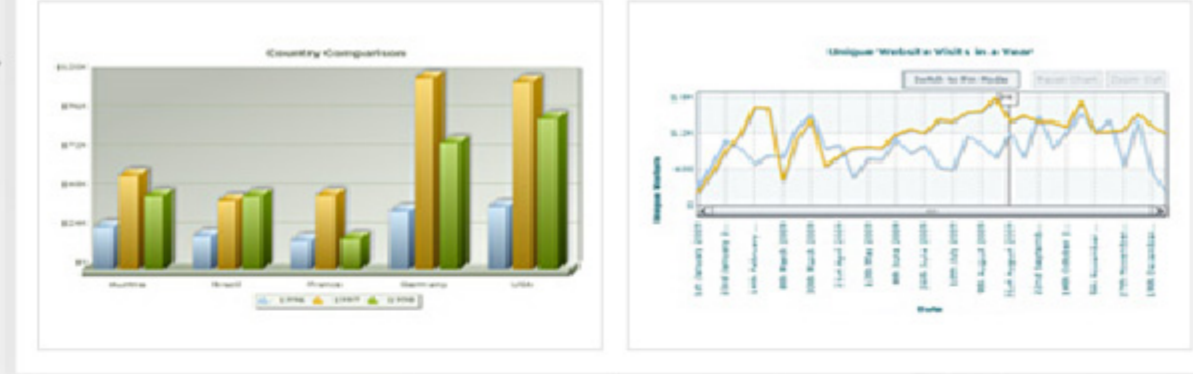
Country Comparison

$1,20K
$96K
$72K
$48K
$24K
$0

Austria
Brazil
France
Germany
USA

1996 1997 1998

Unique Website Visits in a Year

Switch to Pin Mode
Reset Chart
Zoom Out

1.6M
1.2M
400
0

Unique Visitors

1st January 2007
23rd January 2...
14th February...
8th March 2007
30th March 2007
21st April 2007
13th May 2007
4th June 2007
26th June 2007
18th July 2007
9th August 2007
31st August 2007
22nd Septemb...
14th October 2...
5th November...
27th November...
19th December...

Date